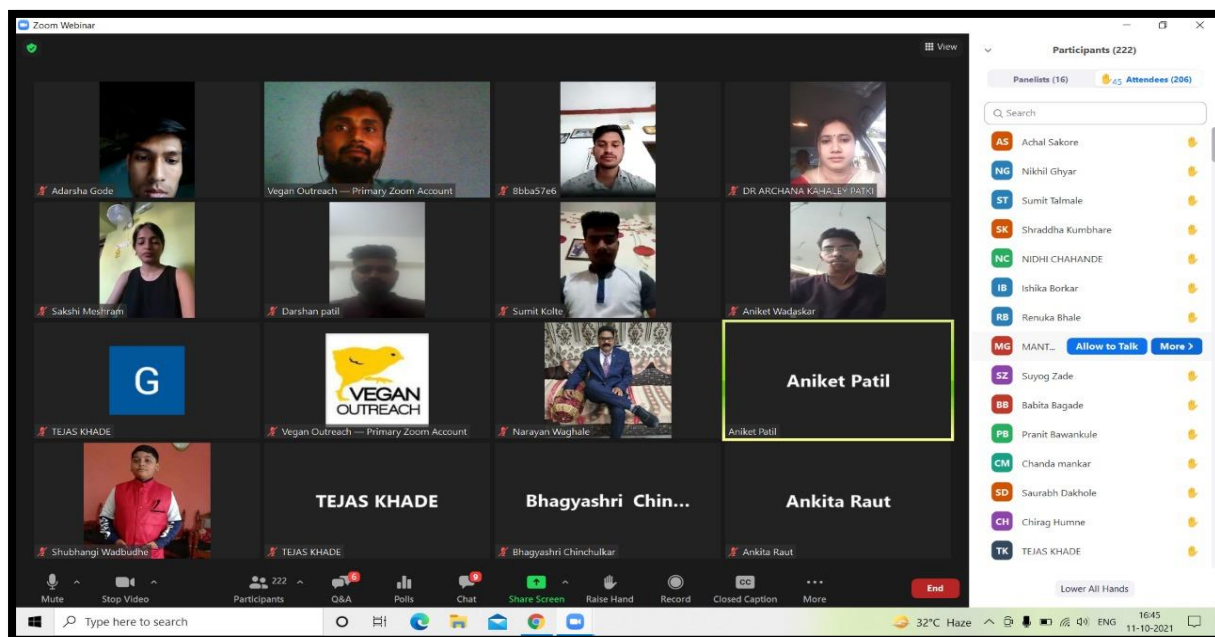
Zoom Webinar

View

Adarsha Gode

Vegan Outreach — Primary Zoom Account

8bba57e6

DR ARCHANA KAHALEY PATKI

Sakshi Meshram

Darshan patil

Sumit Kolte

Aniket Wadaskar

G

TEJAS KHADE

VEGAN OUTREACH

Vegan Outreach — Primary Zoom Account

Narayan Waghale

Aniket Patil

Aniket Patil

Shubhangi Wadbudhe

TEJAS KHADE

TEJAS KHADE

Bhagyashri Chin...

Bhagyashri Chinchulkar

Ankita Raut

Ankita Raut

Mute

Stop Video

222

Participants

6

Q&A

Polls

9

Chat

Share Screen

Raise Hand

Record

CC

Closed Caption

More

End

Participants (222)

Panelists (16)

45 Attendees (206)

Search

AS Achal Sakore

NG Nikhil Ghyar

ST Sumit Talmale

SK Shraddha Kumbhare

NC NIDHI CHAHANDE

IB Ishika Borkar

RB Renuka Bhale

MG MANT...

Allow to Talk

More

SZ Suyog Zade

BB Babita Bagade

PB Pranit Bawankule

CM Chanda mankar

SD Saurabh Dakhole

CH Chirag Humne

TK TEJAS KHADE

Lower All Hands

Type here to search

32°C Haze

ENG

16:45

11-10-2021